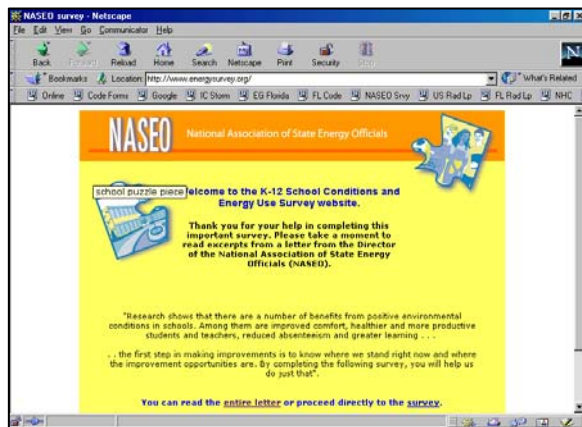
NASEO survey - Netscape

File Edit View Go Communicator Help

Back Forward Reload Home Search Netscape Print Security Stop

Bookmarks Location: http://www.energysurvey.org/

What's Related

Online Code Forms Google IC Storm EG Florida FL Code NASEO Srvy US Rad Lp FL Rad Lp NHC

NASEO National Association of State Energy Officials

school puzzle piece

Welcome to the K-12 School Conditions and Energy Use Survey website.

Thank you for your help in completing this important survey. Please take a moment to read excerpts from a letter from the Director of the National Association of State Energy Officials (NASEO).

"Research shows that there are a number of benefits from positive environmental conditions in schools. Among them are improved comfort, healthier and more productive students and teachers, reduced absenteeism and greater learning . . .

. . the first step in making improvements is to know where we stand right now and where the improvement opportunities are. By completing the following survey, you will help us do just that".

You can read the entire letter or proceed directly to the survey.